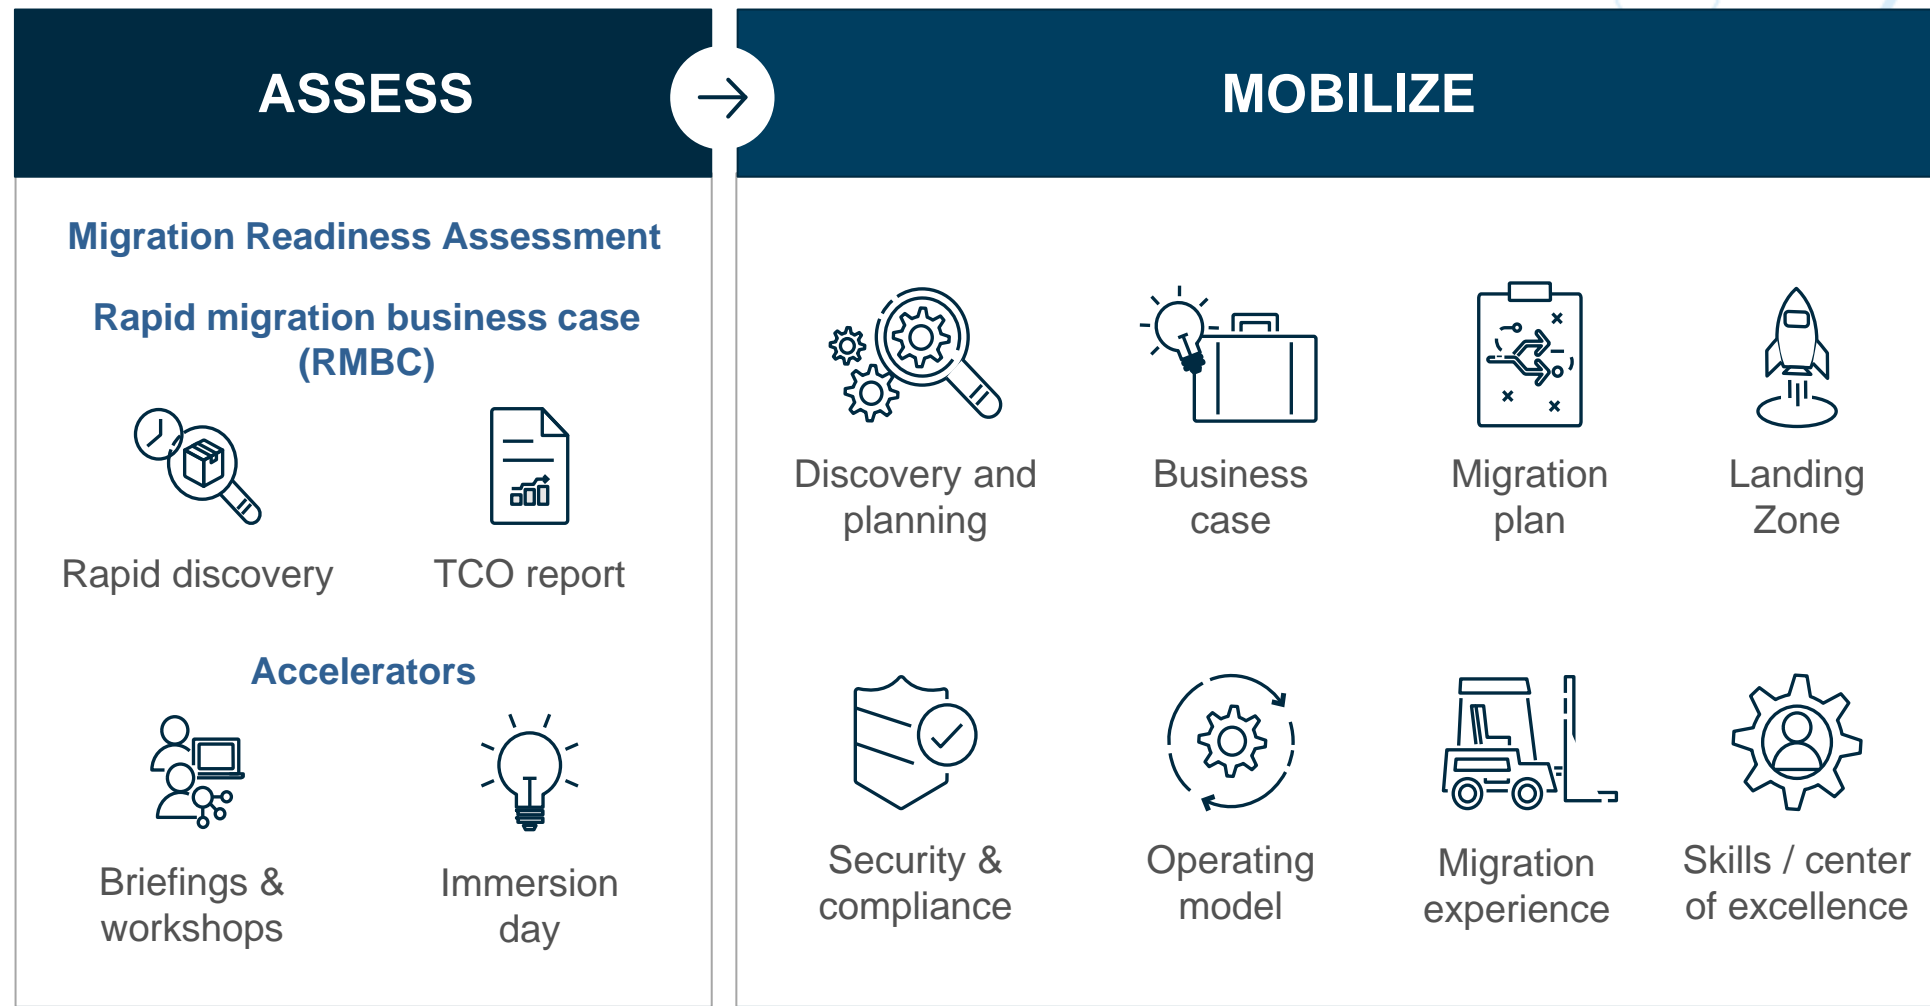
ASSESS

MOBILIZE

Migration Readiness Assessment

Rapid migration business case (RMBC)

Rapid discovery

TCO report

Accelerators

Briefings & workshops

Immersion day

Discovery and planning

Business case

Migration plan

Landing Zone

Security & compliance

Operating model

Migration experience

Skills / center of excellence